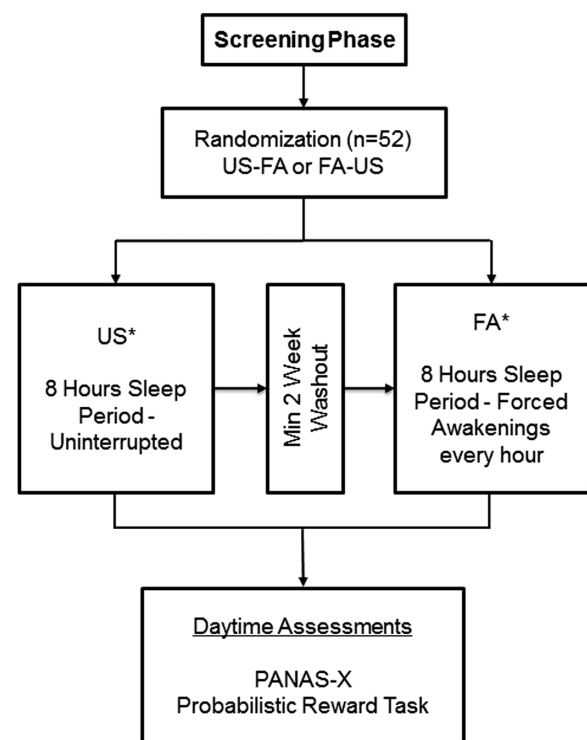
Screening Phase

Randomization (n=52)
US-FA or FA-US

US*

8 Hours Sleep Period - Uninterrupted

Min 2 Week Washout

FA*

8 Hours Sleep Period - Forced Awakenings every hour

Daytime Assessments

PANAS-X
Probabilistic Reward Task